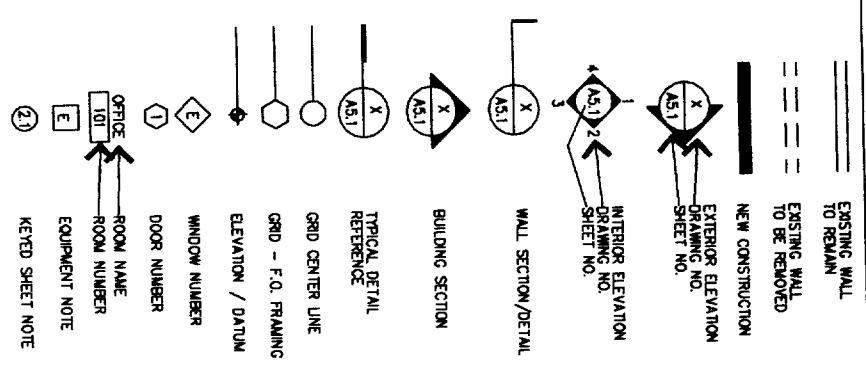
EXISTING WALL TO REMAIN

EXISTING WALL TO BE REMOVED

NEW CONSTRUCTION

X
A5.1

EXTERIOR ELEVATION
DRAWING NO.
SHEET NO.

X
A5.1
1
2
3
4

INTERIOR ELEVATION
DRAWING NO.
SHEET NO.

X
A5.1

WALL SECTION/DETAIL

X
A5.1

BUILDING SECTION

X
A5.1

TYPICAL DETAIL REFERENCE

GRID CENTER LINE

GRID - F.O. FRAMING

ELEVATION / DATUM

E

WINDOW NUMBER

1

DOOR NUMBER

OFFICE
101

ROOM NAME
ROOM NUMBER

E

EQUIPMENT NOTE

2.1

KEYED SHEET NOTE